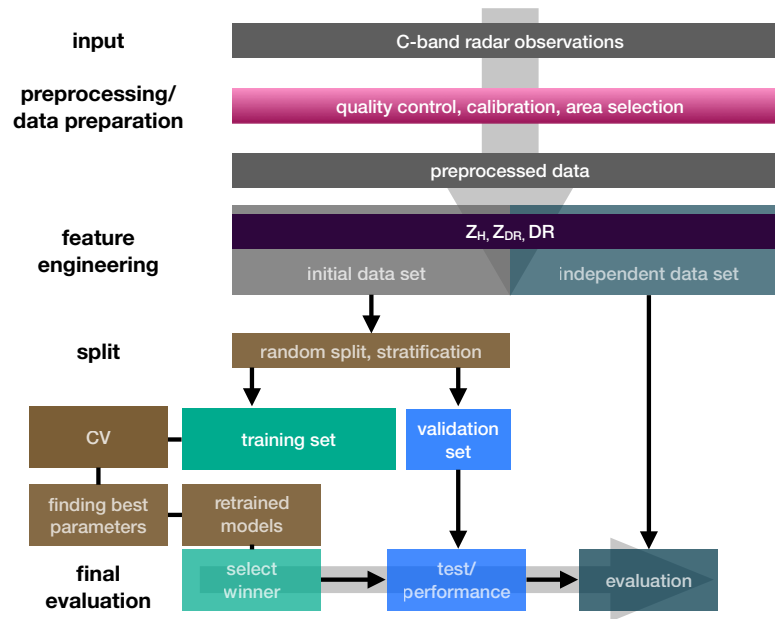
input

C-band radar observations

preprocessing/ data preparation

quality control, calibration, area selection

preprocessed data

feature engineering

$Z_H$, $Z_{DR}$, DR

initial data set

independent data set

split

random split, stratification

CV

training set

validation set

finding best parameters

retrained models

final evaluation

select winner

test/ performance

evaluation